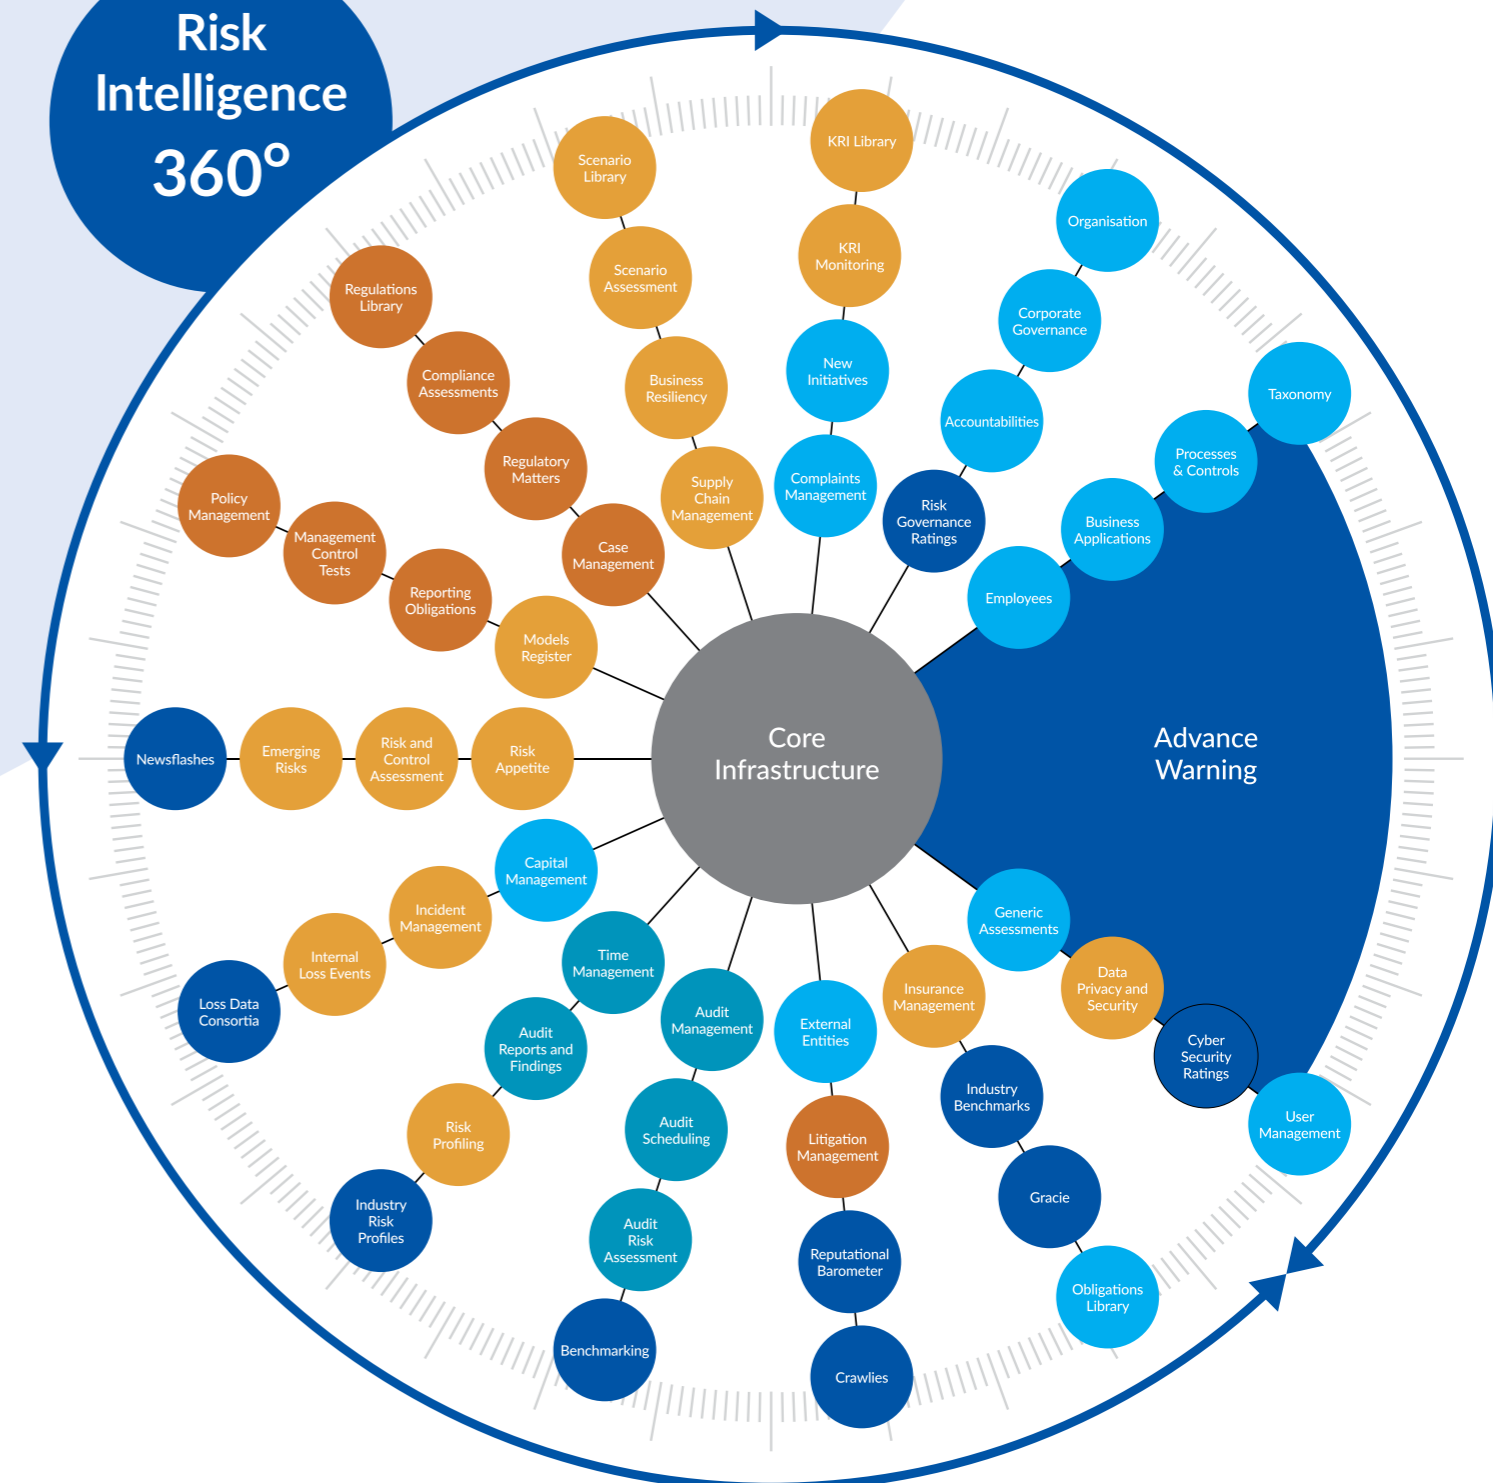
Risk Intelligence 360°

Scenario Library
Scenario Assessment
Business Resiliency
Supply Chain Management
KRI Library
KRI Monitoring
New Initiatives
Complaints Management
Organisation
Corporate Governance
Accountabilities
Risk Governance Ratings
Taxonomy
Processes & Controls
Business Applications
Employees
Regulations Library
Compliance Assessments
Regulatory Matters
Case Management
Policy Management
Management Control Tests
Reporting Obligations
Models Register
Newsflashes
Emerging Risks
Risk and Control Assessment
Risk Appetite
Core Infrastructure
Advance Warning
Capital Management
Incident Management
Internal Loss Events
Loss Data Consortia
Time Management
Audit Reports and Findings
Risk Profiling
Industry Risk Profiles
Audit Management
Audit Scheduling
Audit Risk Assessment
Benchmarking
External Entities
Litigation Management
Reputational Barometer
Crawlies
Insurance Management
Industry Benchmarks
Gracie
Obligations Library
Generic Assessments
Data Privacy and Security
Cyber Security Ratings
User Management